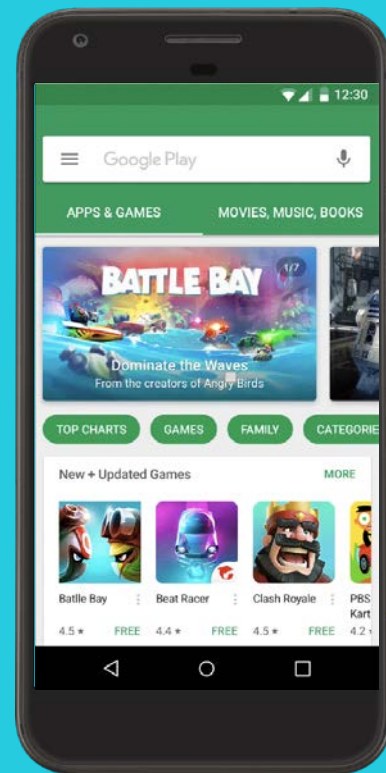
12:30

Google Play

APPS & GAMES

MOVIES, MUSIC, BOOKS

BATTLE BAY

1/7

Dominate the Waves

From the creators of Angry Birds

TOP CHARTS

GAMES

FAMILY

CATEGORIE

New + Updated Games

MORE

Batlle Bay

4.5 ★

FREE

Beat Racer

4.4 ★

FREE

Clash Royale

4.5 ★

FREE

PBS Kart

4.2